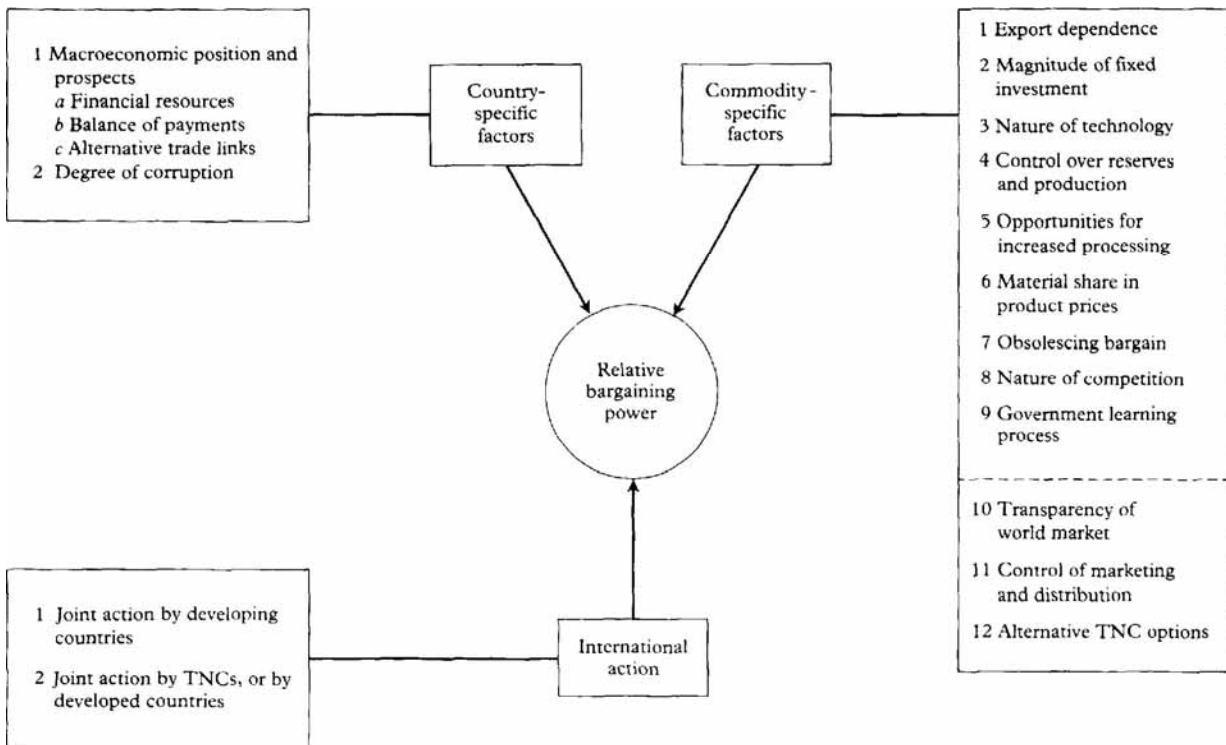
1 Macroeconomic position and prospects
a Financial resources
b Balance of payments
c Alternative trade links
2 Degree of corruption

Country-specific factors

Commodity-specific factors

1 Export dependence
2 Magnitude of fixed investment
3 Nature of technology
4 Control over reserves and production
5 Opportunities for increased processing
6 Material share in product prices
7 Obsolescing bargain
8 Nature of competition
9 Government learning process

10 Transparency of world market
11 Control of marketing and distribution
12 Alternative TNC options

Relative bargaining power

1 Joint action by developing countries
2 Joint action by TNCs, or by developed countries

International action